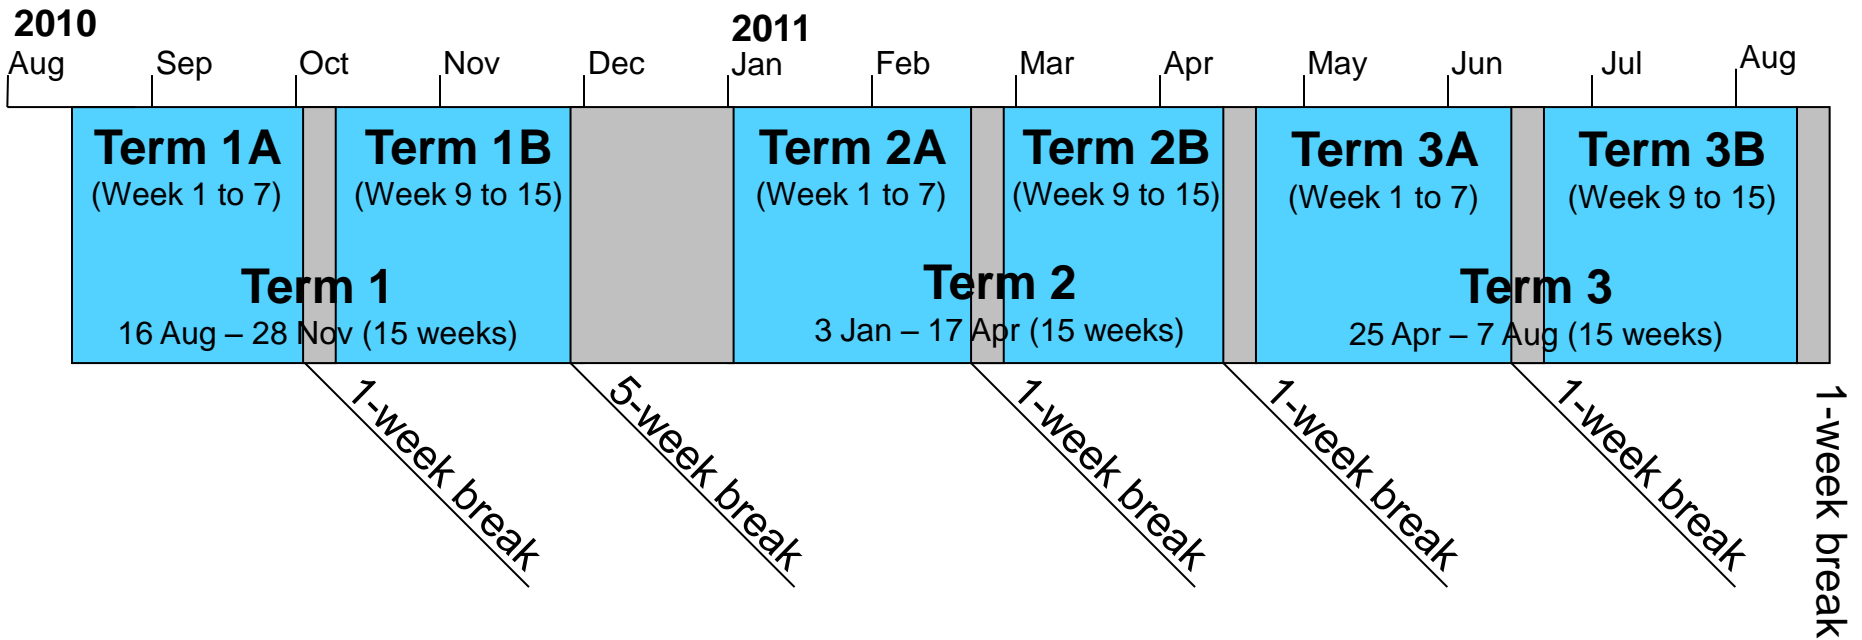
2010
Aug Sep Oct Nov Dec

2011
Jan Feb Mar Apr May Jun Jul Aug

Term 1A
(Week 1 to 7)

Term 1B
(Week 9 to 15)

Term 1
16 Aug – 28 Nov (15 weeks)

Term 2A
(Week 1 to 7)

Term 2B
(Week 9 to 15)

Term 2
3 Jan – 17 Apr (15 weeks)

Term 3A
(Week 1 to 7)

Term 3B
(Week 9 to 15)

Term 3
25 Apr – 7 Aug (15 weeks)

1-week break
5-week break
1-week break
1-week break
1-week break
1-week break